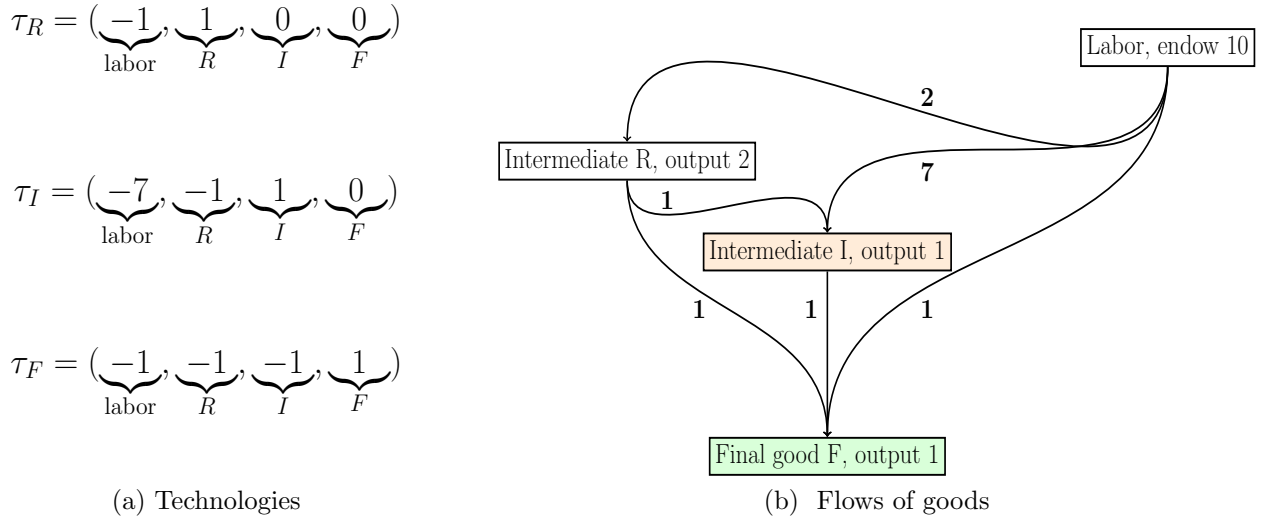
$\tau_R = (\underbrace{-1}_{\text{labor}}, \underbrace{1}_{R}, \underbrace{0}_{I}, \underbrace{0}_{F})$

$\tau_I = (\underbrace{-7}_{\text{labor}}, \underbrace{-1}_{R}, \underbrace{1}_{I}, \underbrace{0}_{F})$

$\tau_F = (\underbrace{-1}_{\text{labor}}, \underbrace{-1}_{R}, \underbrace{-1}_{I}, \underbrace{1}_{F})$

(a) Technologies

Labor, endow 10

2

Intermediate R, output 2

7

1

Intermediate I, output 1

1

1

1

Final good F, output 1

(b) Flows of goods